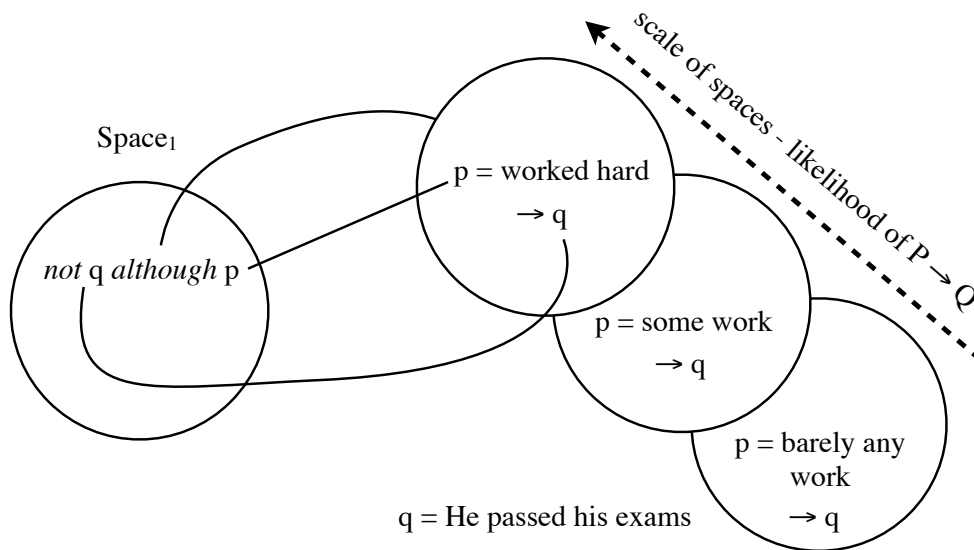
scale of spaces - likelihood of $P \rightarrow Q$

Space$_1$

*not* q *although* p

p = worked hard
$\rightarrow$ q

p = some work
$\rightarrow$ q

p = barely any work
$\rightarrow$ q

q = He passed his exams